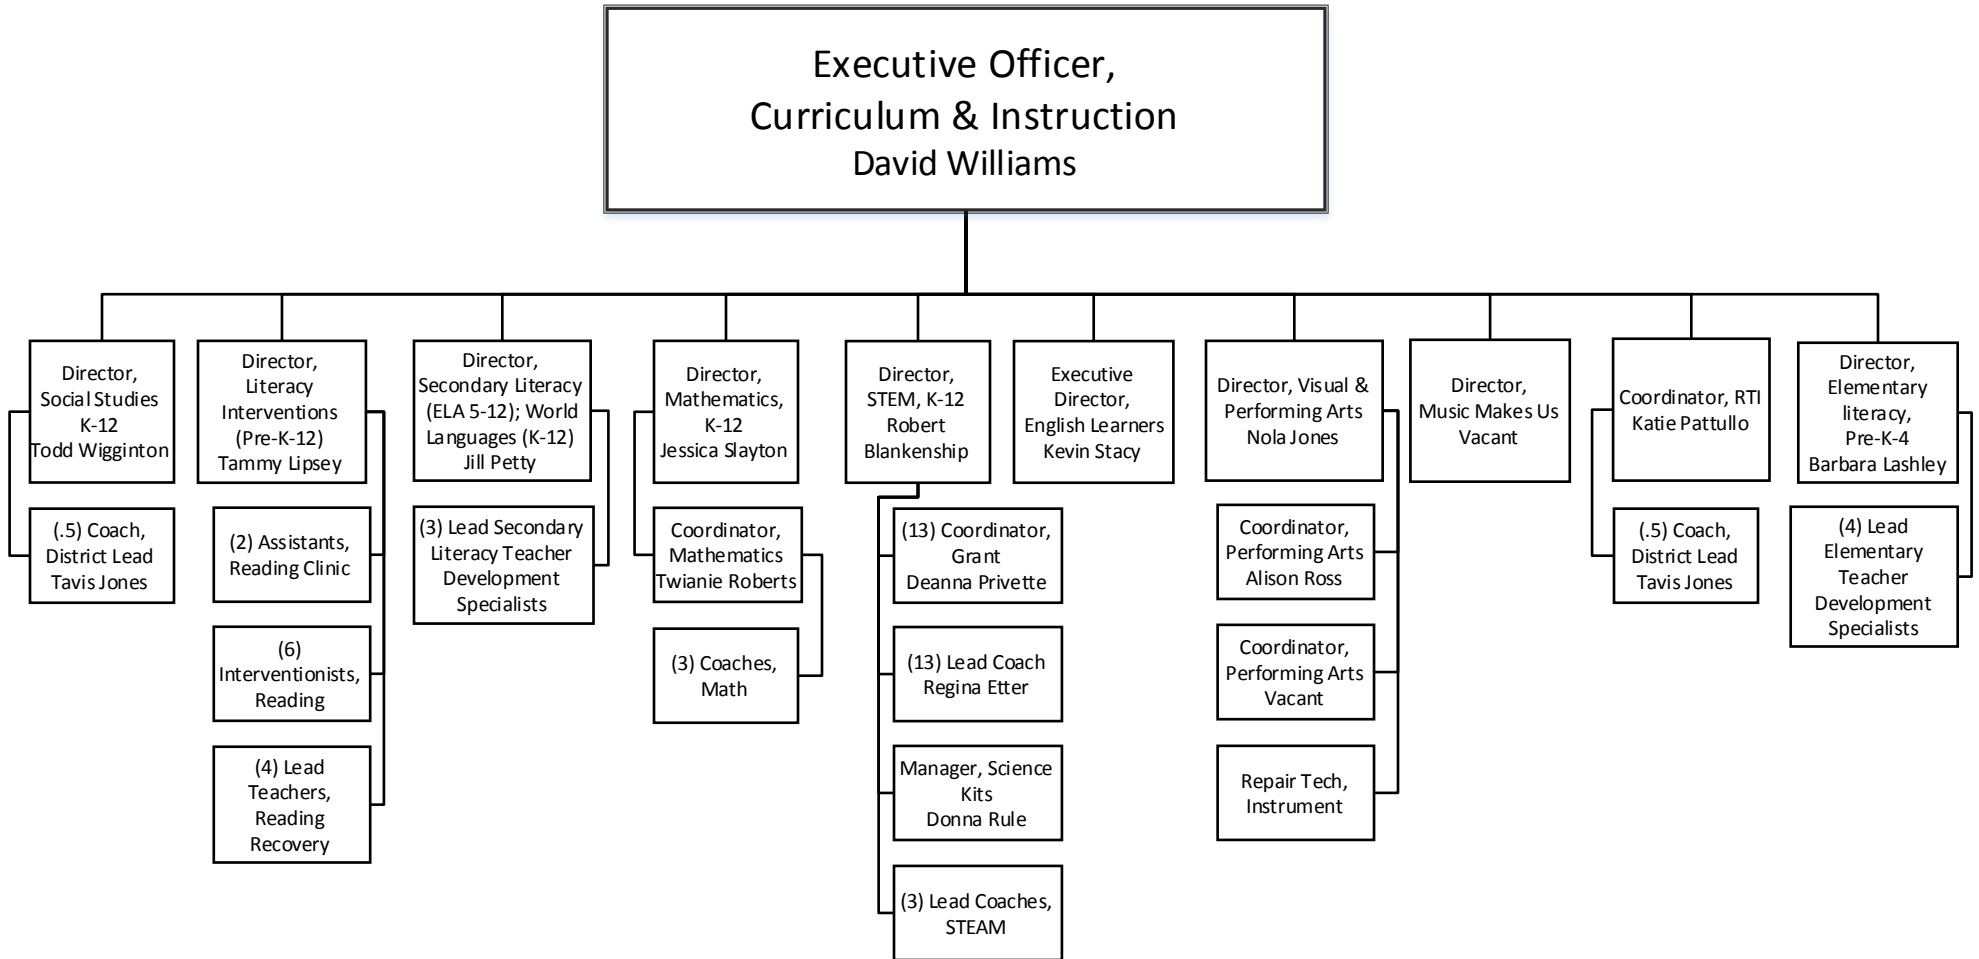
Executive Officer, Curriculum & Instruction
David Williams

Director, Social Studies K-12
Todd Wigginton

(.5) Coach, District Lead
Tavis Jones

Director, Literacy Interventions (Pre-K-12)
Tammy Lipsey

(2) Assistants, Reading Clinic

(6) Interventionists, Reading

(4) Lead Teachers, Reading Recovery

Director, Secondary Literacy (ELA 5-12); World Languages (K-12)
Jill Petty

(3) Lead Secondary Literacy Teacher Development Specialists

Director, Mathematics, K-12
Jessica Slayton

Coordinator, Mathematics
Twianie Roberts

(3) Coaches, Math

Director, STEM, K-12
Robert Blankenship

(13) Coordinator, Grant
Deanna Privette

(13) Lead Coach
Regina Etter

Manager, Science Kits
Donna Rule

(3) Lead Coaches, STEAM

Executive Director, English Learners
Kevin Stacy

Director, Visual & Performing Arts
Nola Jones

Coordinator, Performing Arts
Alison Ross

Coordinator, Performing Arts
Vacant

Repair Tech, Instrument

Director, Music Makes Us
Vacant

Coordinator, RTI
Katie Pattullo

(.5) Coach, District Lead
Tavis Jones

Director, Elementary literacy, Pre-K-4
Barbara Lashley

(4) Lead Elementary Teacher Development Specialists